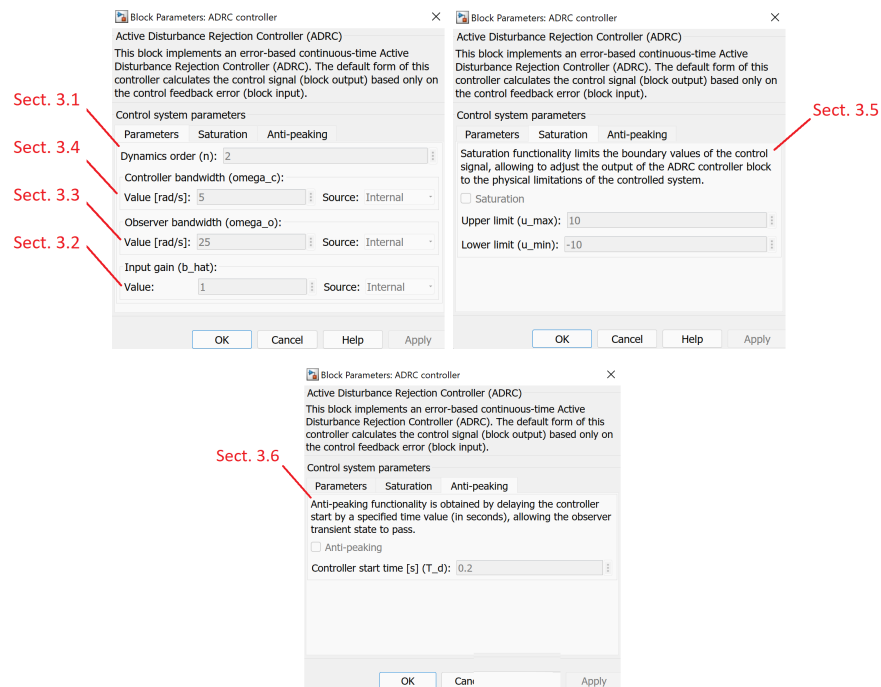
Block Parameters: ADRC controller

Active Disturbance Rejection Controller (ADRC)

This block implements an error-based continuous-time Active Disturbance Rejection Controller (ADRC). The default form of this controller calculates the control signal (block output) based only on the control feedback error (block input).

Control system parameters

Parameters Saturation Anti-peaking

Sect. 3.1

Dynamics order (n): 2

Sect. 3.4

Controller bandwidth (omega_c):

Value [rad/s]: 5 Source: Internal

Sect. 3.3

Observer bandwidth (omega_o):

Value [rad/s]: 25 Source: Internal

Sect. 3.2

Input gain (b_hat):

Value: 1 Source: Internal

OK Cancel Help Apply

Block Parameters: ADRC controller

Active Disturbance Rejection Controller (ADRC)

This block implements an error-based continuous-time Active Disturbance Rejection Controller (ADRC). The default form of this controller calculates the control signal (block output) based only on the control feedback error (block input).

Control system parameters

Parameters Saturation Anti-peaking

Sect. 3.5

Saturation functionality limits the boundary values of the control signal, allowing to adjust the output of the ADRC controller block to the physical limitations of the controlled system.

Saturation

Upper limit (u_max): 10

Lower limit (u_min): -10

OK Cancel Help Apply

Block Parameters: ADRC controller

Active Disturbance Rejection Controller (ADRC)

This block implements an error-based continuous-time Active Disturbance Rejection Controller (ADRC). The default form of this controller calculates the control signal (block output) based only on the control feedback error (block input).

Sect. 3.6

Control system parameters

Parameters Saturation Anti-peaking

Anti-peaking functionality is obtained by delaying the controller start by a specified time value (in seconds), allowing the observer transient state to pass.

Anti-peaking

Controller start time [s] (T_d): 0.2

OK Can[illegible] Apply